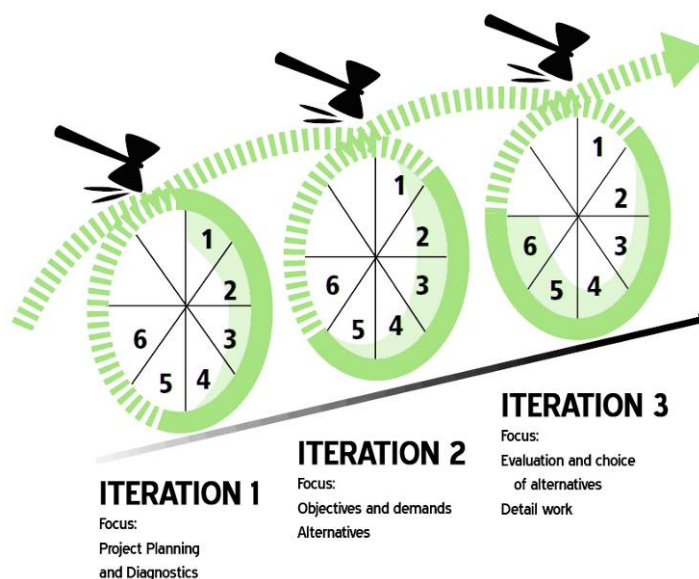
1
2
3
4
5
6

1
2
3
4
5
6

1
2
3
4
5
6

ITERATION 1
Focus:
Project Planning and Diagnostics

ITERATION 2
Focus:
Objectives and demands
Alternatives

ITERATION 3
Focus:
Evaluation and choice of alternatives
Detail work